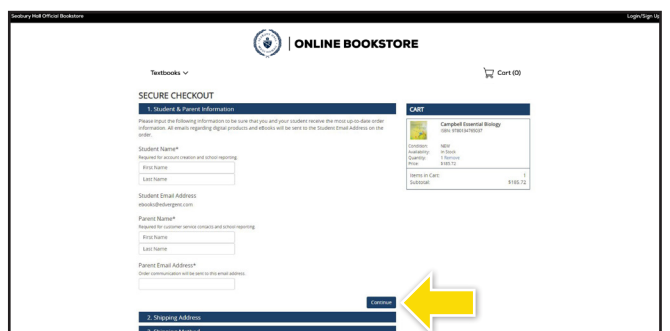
Seabury Hall Official Bookstore

Login/Sign Up

| ONLINE BOOKSTORE

Textbooks

Cart (0)

SECURE CHECKOUT

1. Student & Parent Information

Please input the following information to be sure that you and your student receive the most up-to-date order information. All emails regarding digital products and eBooks will be sent to the Student Email Address on the order.

Student Name*
Required for account creation and school reporting.
First Name
Last Name

Student Email Address
ebooks@edivergent.com

Parent Name*
Required for customer service contacts and school reporting.
First Name
Last Name

Parent Email Address*
Order communication will be sent to this email address.

Continue

2. Shipping Address

CART

Campbell Essential Biology
ISBN: 9780134765037

Condition: NEW
Availability: In Stock
Quantity: 1 Remove
Price: $165.72

Items in Cart: 1
Subtotal: $165.72